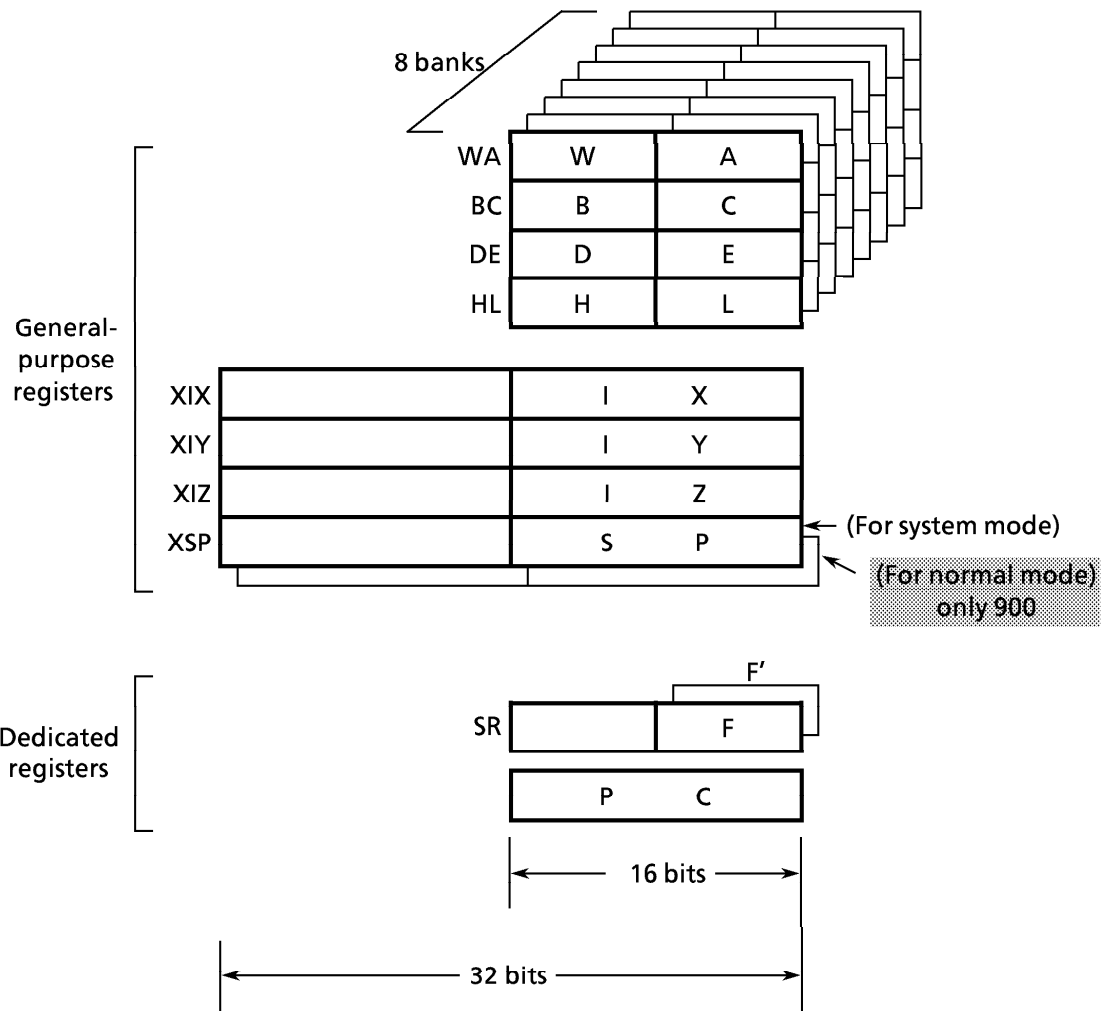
8 banks

General-purpose registers

| WA | W | A |
|---|---|---|
| BC | B | C |
| DE | D | E |
| HL | H | L |

| XIX | | I X |
|---|---|---|
| XIY | | I Y |
| XIZ | | I Z |
| XSP | | S P |

(For system mode)

(For normal mode) only 900

Dedicated registers

F'

SR F

P C

16 bits

32 bits